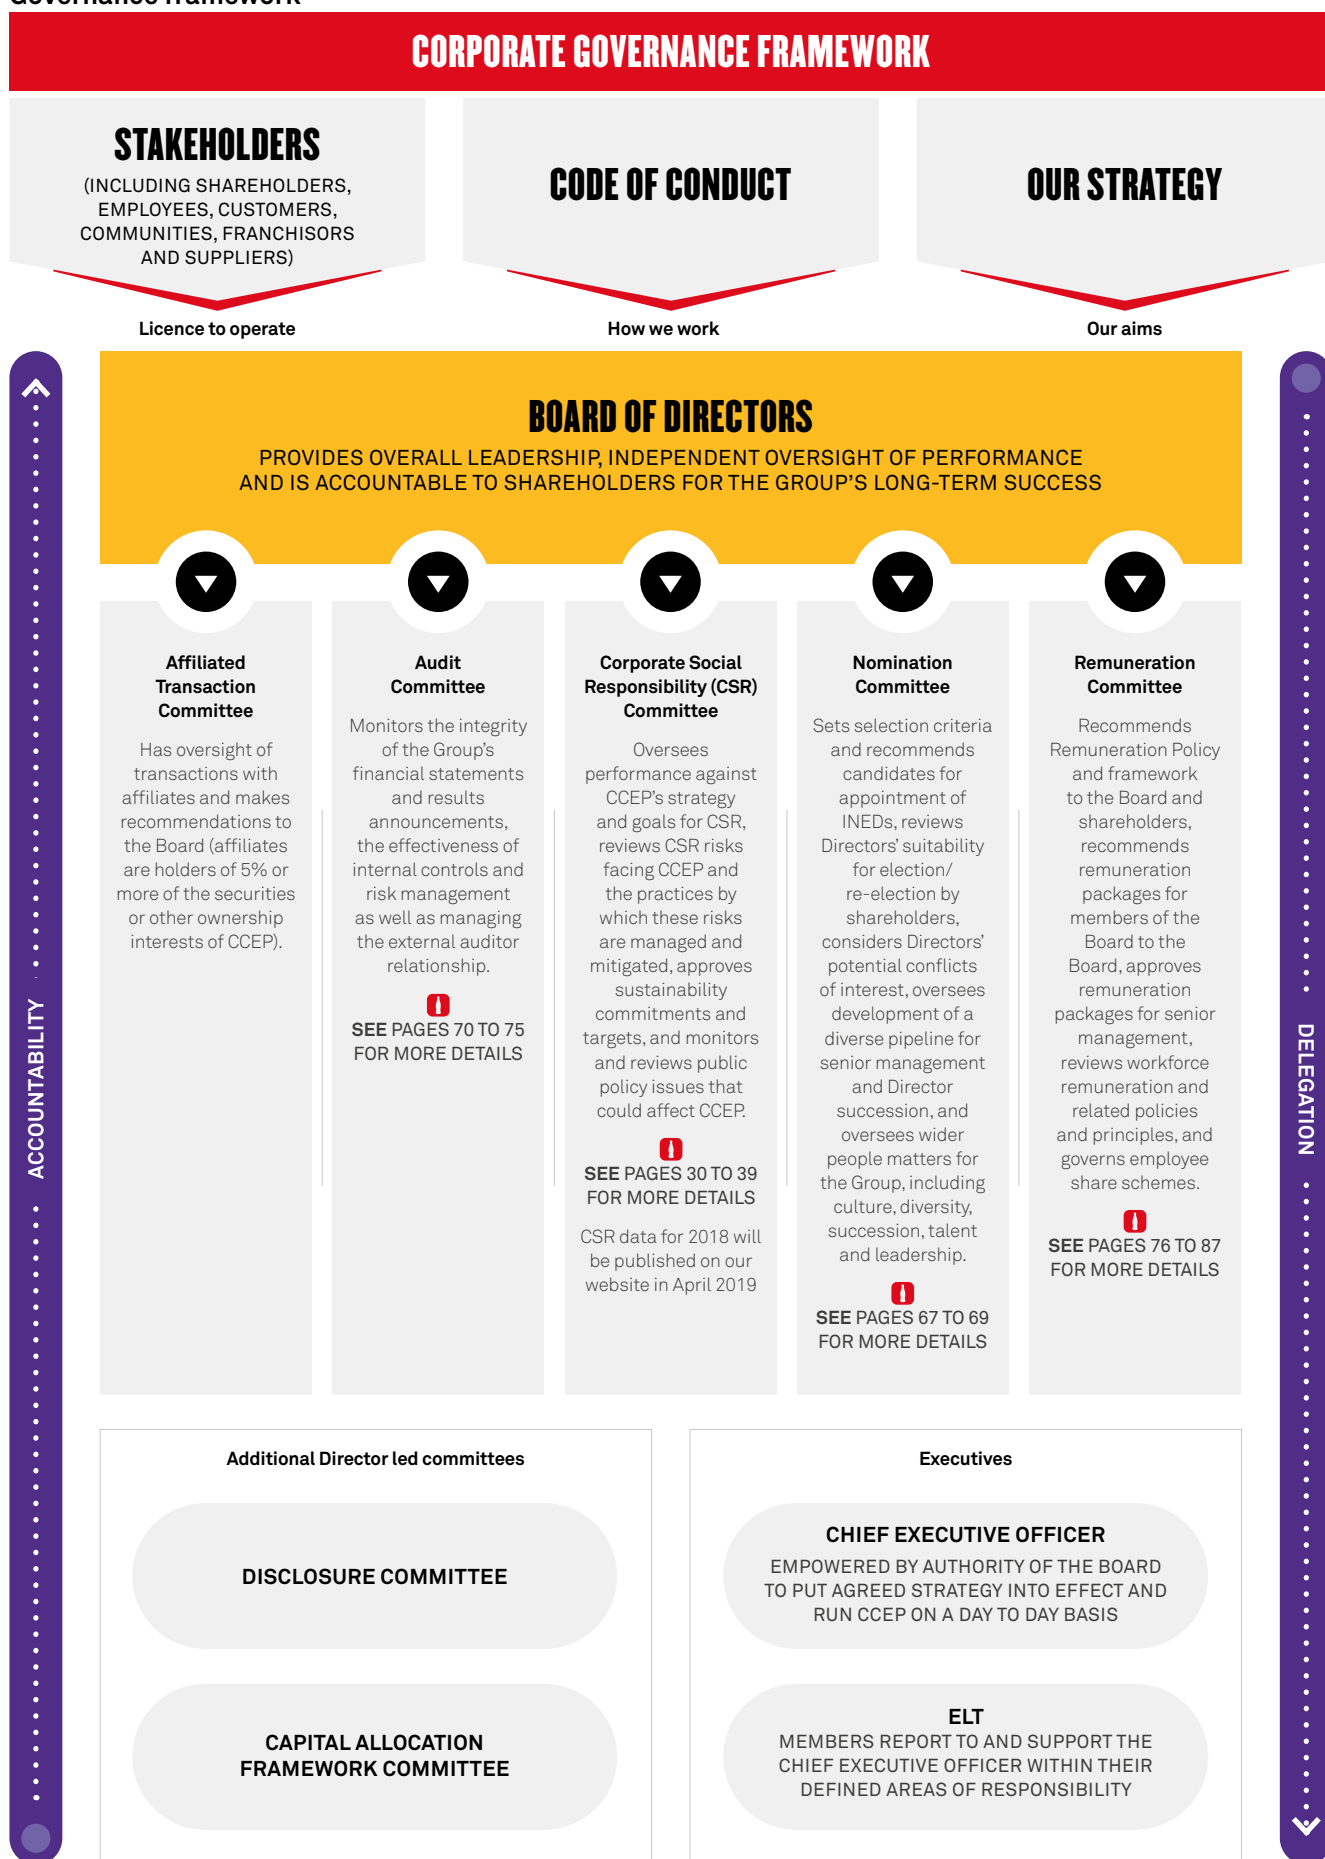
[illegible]

CORPORATE GOVERNANCE FRAMEWORK

STAKEHOLDERS
(INCLUDING SHAREHOLDERS, EMPLOYEES, CUSTOMERS, COMMUNITIES, FRANCHISORS AND SUPPLIERS)

CODE OF CONDUCT

OUR STRATEGY

Licence to operate

How we work

Our aims

ACCOUNTABILITY

DELEGATION

BOARD OF DIRECTORS
PROVIDES OVERALL LEADERSHIP, INDEPENDENT OVERSIGHT OF PERFORMANCE AND IS ACCOUNTABLE TO SHAREHOLDERS FOR THE GROUP'S LONG-TERM SUCCESS

Affiliated Transaction Committee
Has oversight of transactions with affiliates and makes recommendations to the Board (affiliates are holders of 5% or more of the securities or other ownership interests of CCEP).

Audit Committee
Monitors the integrity of the Group's financial statements and results announcements, the effectiveness of internal controls and risk management as well as managing the external auditor relationship.
SEE PAGES 70 TO 75 FOR MORE DETAILS

Corporate Social Responsibility (CSR) Committee
Oversees performance against CCEP's strategy and goals for CSR, reviews CSR risks facing CCEP and the practices by which these risks are managed and mitigated, approves sustainability commitments and targets, and monitors and reviews public policy issues that could affect CCEP.
SEE PAGES 30 TO 39 FOR MORE DETAILS
CSR data for 2018 will be published on our website in April 2019

Nomination Committee
Sets selection criteria and recommends candidates for appointment of INEDs, reviews Directors' suitability for election/ re-election by shareholders, considers Directors' potential conflicts of interest, oversees development of a diverse pipeline for senior management and Director succession, and oversees wider people matters for the Group, including culture, diversity, succession, talent and leadership.
SEE PAGES 67 TO 69 FOR MORE DETAILS

Remuneration Committee
Recommends Remuneration Policy and framework to the Board and shareholders, recommends remuneration packages for members of the Board to the Board, approves remuneration packages for senior management, reviews workforce remuneration and related policies and principles, and governs employee share schemes.
SEE PAGES 76 TO 87 FOR MORE DETAILS

Additional Director led committees

DISCLOSURE COMMITTEE

CAPITAL ALLOCATION FRAMEWORK COMMITTEE

Executives

CHIEF EXECUTIVE OFFICER
EMPOWERED BY AUTHORITY OF THE BOARD TO PUT AGREED STRATEGY INTO EFFECT AND RUN CCEP ON A DAY TO DAY BASIS

ELT
MEMBERS REPORT TO AND SUPPORT THE CHIEF EXECUTIVE OFFICER WITHIN THEIR DEFINED AREAS OF RESPONSIBILITY